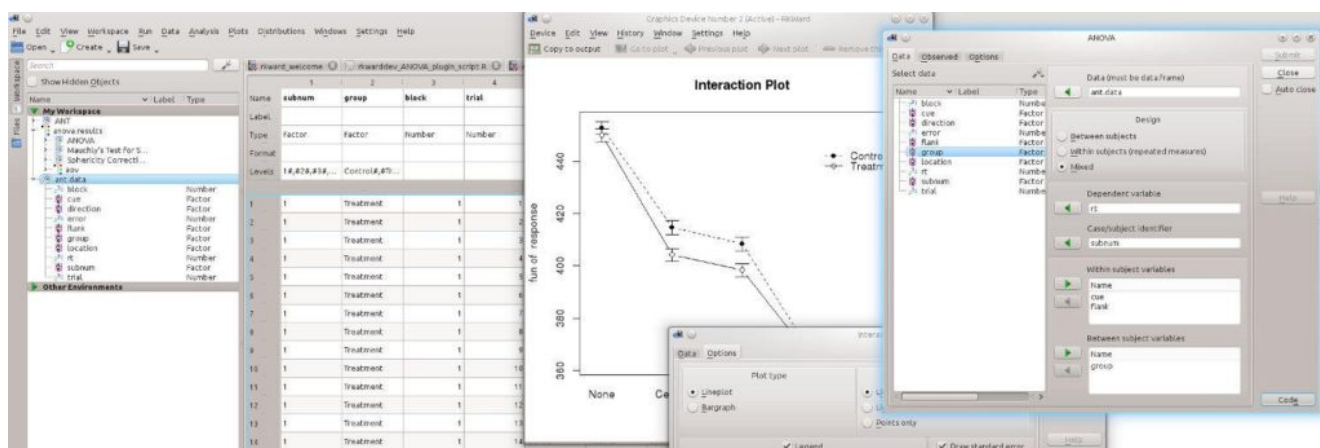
File Edit View Workspace Run Data Analysis Plots Distributions Windows Settings Help

Open Create Save

Search

Show Hidden Objects

Name Label Type

My Workspace

ANT

anova.results

ANOVA

Mauchly's Test For S...

Sphericity Correcti...

aov

ant.data

block Number

cue Factor

direction Factor

error Number

flank Factor

group Factor

location Factor

rt Number

subnum Factor

trial Number

Other Environments

Workspace

Files

rkward_welcome rkwarddev_ANOVA_plugin_script.R

| | 1 | 2 | 3 | 4 |
|---|---|---|---|---|
| Name | subnum | group | block | trial |
| Label | | | | |
| Type | Factor | Factor | Number | Number |
| Format | | | | |
| Levels | 1#,02#,#3#,... | Control#,#Tr... | | |
| 1 | 1 | Treatment | 1 | 1 |
| 2 | 1 | Treatment | 1 | 2 |
| 3 | 1 | Treatment | 1 | 3 |
| 4 | 1 | Treatment | 1 | 4 |
| 5 | 1 | Treatment | 1 | 5 |
| 6 | 1 | Treatment | 1 | 6 |
| 7 | 1 | Treatment | 1 | 7 |
| 8 | 1 | Treatment | 1 | 8 |
| 9 | 1 | Treatment | 1 | 9 |
| 10 | 1 | Treatment | 1 | 10 |
| 11 | 1 | Treatment | 1 | 11 |
| 12 | 1 | Treatment | 1 | 12 |
| 13 | 1 | Treatment | 1 | 13 |
| 14 | 1 | Treatment | 1 | 14 |

Graphics Device Number 2 (Active) - RKWard

Device Edit View History Window Settings Help

Copy to output Go to plot Previous plot Next plot Remove thi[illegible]

Interaction Plot

fun of response

440

420

400

380

360

None Ce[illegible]

Contro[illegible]

Treatm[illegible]

Intera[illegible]

Data Options

Plot type

Lineplot

Bargraph

Li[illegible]

Li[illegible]

Points only

Legend

Draw standard error

Help

ANOVA

Data Observed Options

Select data

Name Label Type

block Numbe

cue Factor

direction Factor

error Numbe

flank Factor

group Factor

location Factor

rt Numbe

subnum Factor

trial Numbe

Data (must be data.frame)

ant.data

Design

Between subjects

Within subjects (repeated measures)

Mixed

Dependent variable

rt

Case/subject identifier

subnum

Within subject variables

Name

cue

flank

Between subject variables

Name

group

Submit

Close

Auto close

Help

Code